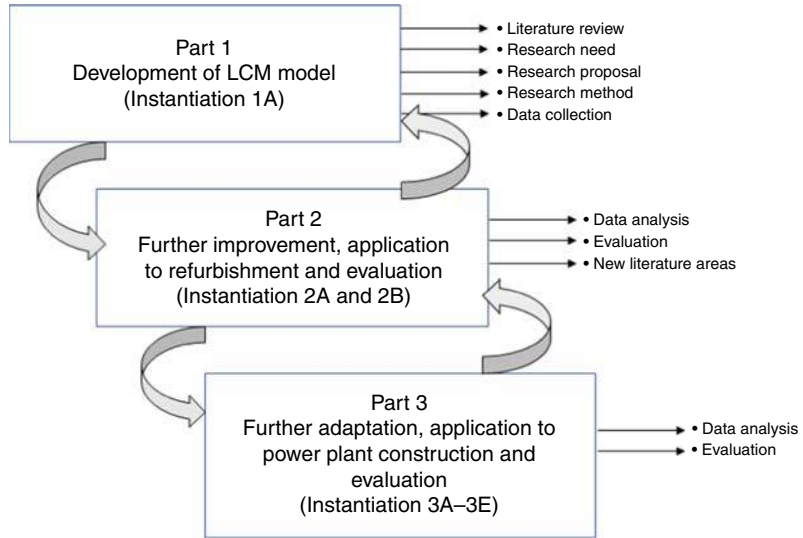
Part 1
Development of LCM model
(Instantiation 1A)

• Literature review
• Research need
• Research proposal
• Research method
• Data collection

Part 2
Further improvement, application to refurbishment and evaluation
(Instantiation 2A and 2B)

• Data analysis
• Evaluation
• New literature areas

Part 3
Further adaptation, application to power plant construction and evaluation
(Instantiation 3A–3E)

• Data analysis
• Evaluation